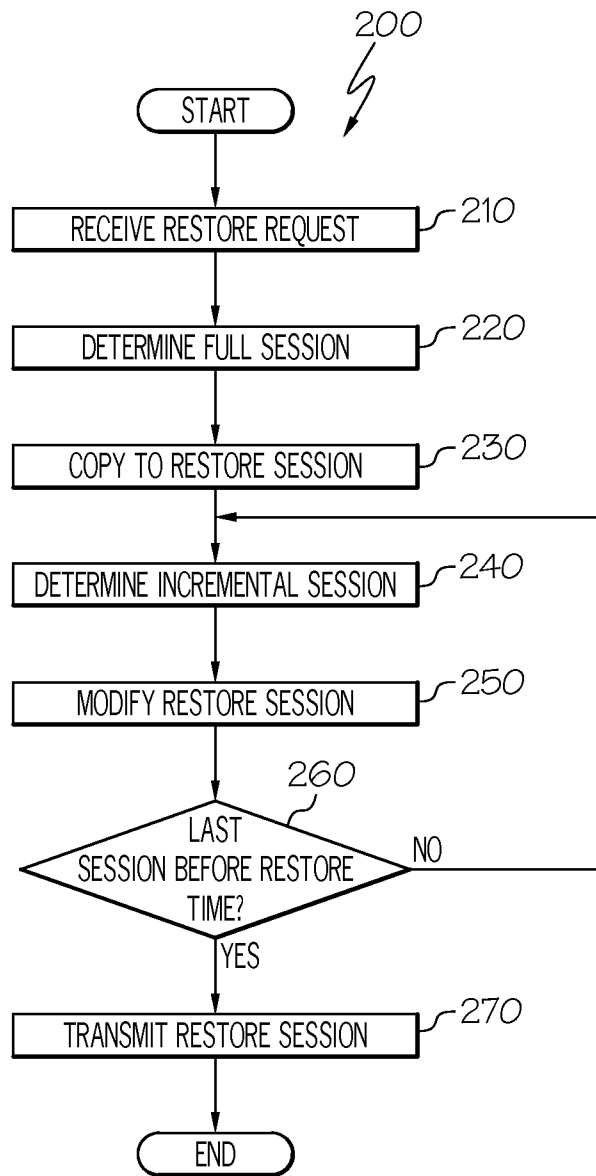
200

START

RECEIVE RESTORE REQUEST 210

DETERMINE FULL SESSION 220

COPY TO RESTORE SESSION 230

DETERMINE INCREMENTAL SESSION 240

MODIFY RESTORE SESSION 250

260

LAST SESSION BEFORE RESTORE TIME?

NO

YES

TRANSMIT RESTORE SESSION 270

END